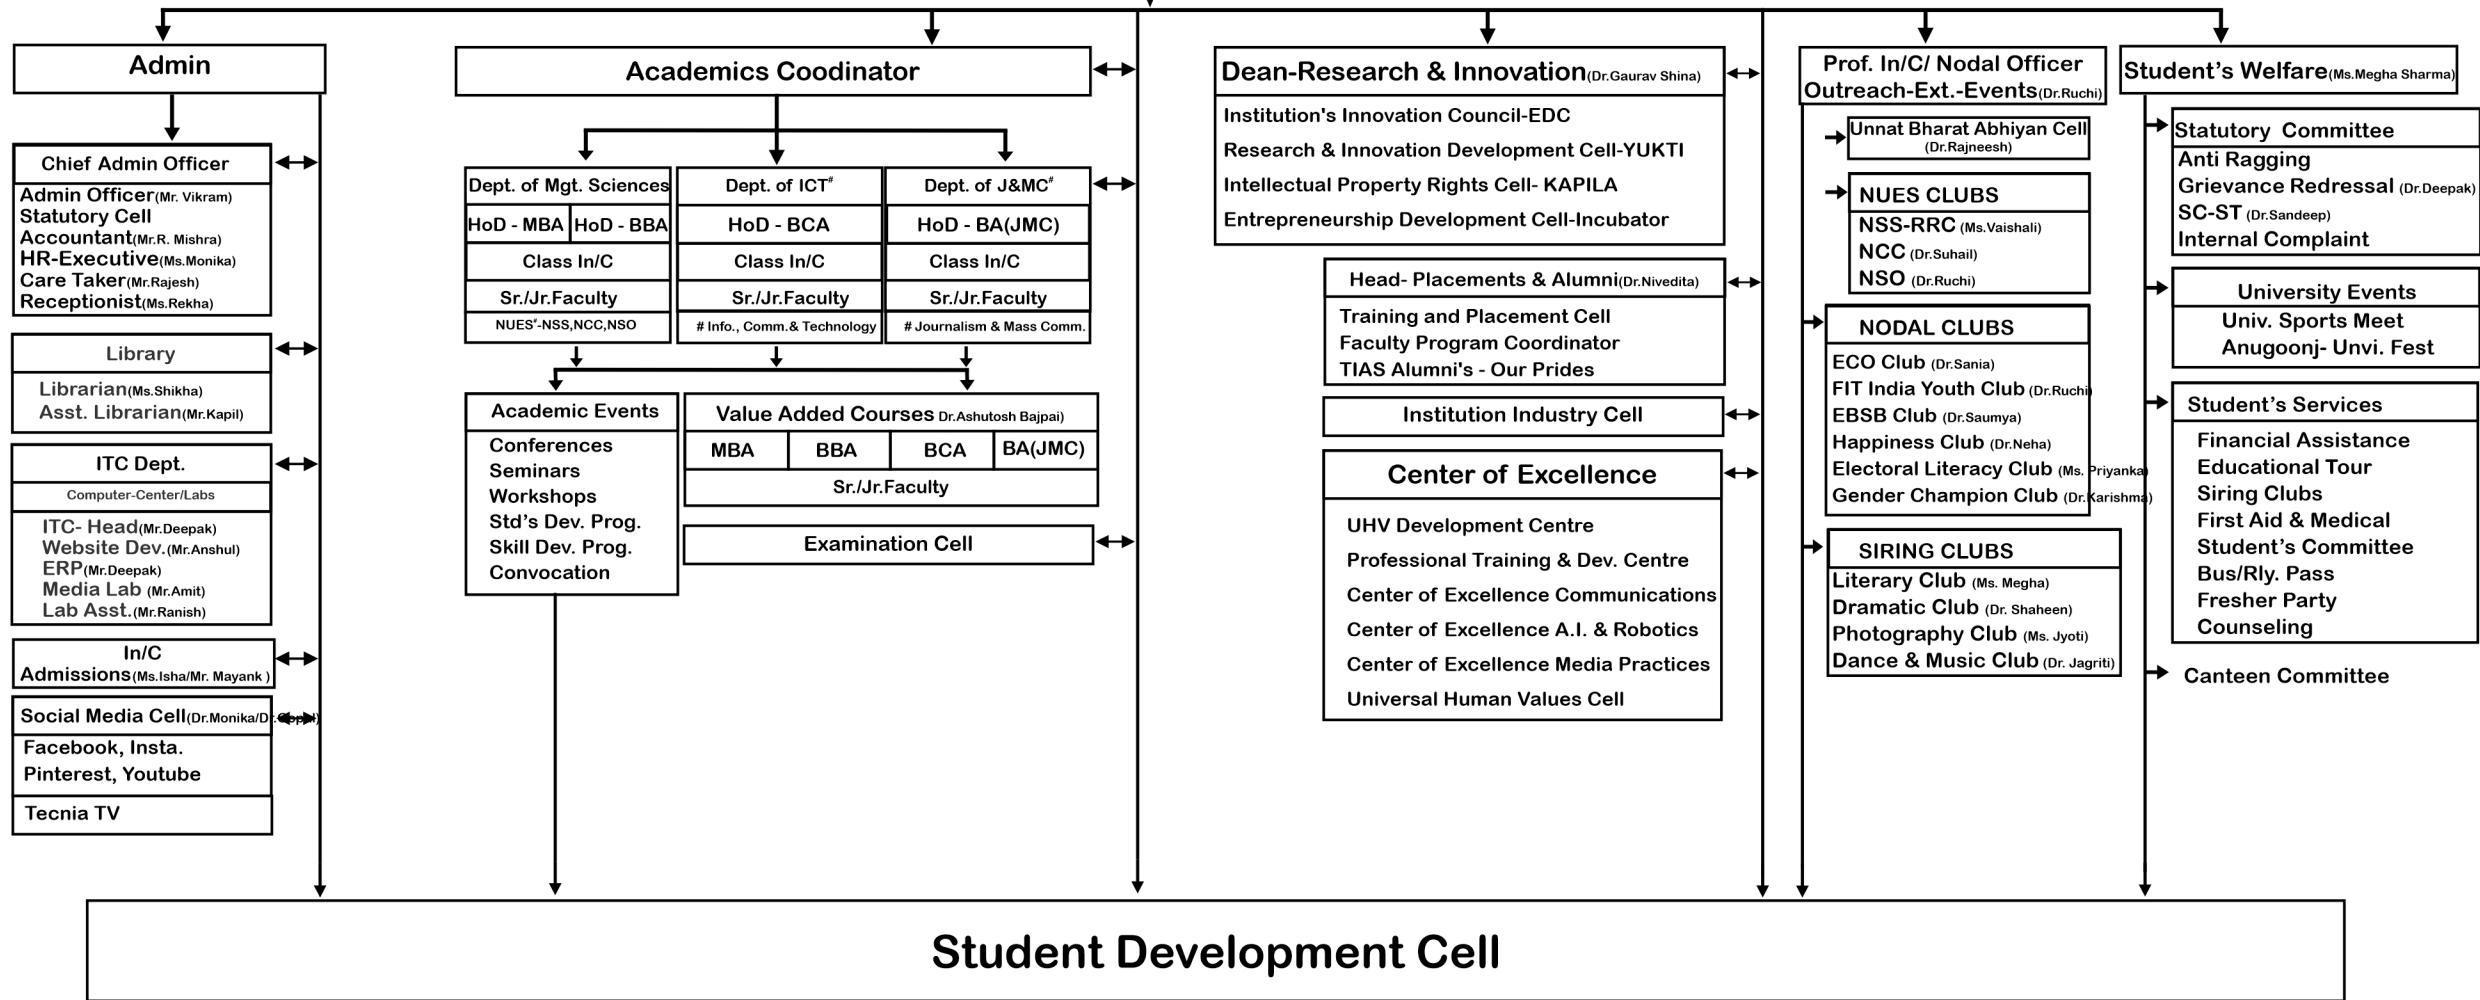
Admin

Chief Admin Officer
Admin Officer(Mr. Vikram)
Statutory Cell
Accountant(Mr.R. Mishra)
HR-Executive(Ms.Monika)
Care Taker(Mr.Rajesh)
Receptionist(Ms.Rekha)

Library
Librarian(Ms.Shikha)
Asst. Librarian(Mr.Kapil)

ITC Dept.
Computer-Center/Labs
ITC- Head(Mr.Deepak)
Website Dev.(Mr.Anshul)
ERP(Mr.Deepak)
Media Lab (Mr.Amit)
Lab Asst.(Mr.Ranish)

In/C
Admissions(Ms.Isha/Mr. Mayank )

Social Media Cell(Dr.Monika/Dr.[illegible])
Facebook, Insta.
Pinterest, Youtube
Tecnia TV

Academics Coodinator

Dept. of Mgt. Sciences
HoD - MBA | HoD - BBA
Class In/C
Sr./Jr.Faculty
NUES*-NSS,NCC,NSO

Dept. of ICT#
HoD - BCA
Class In/C
Sr./Jr.Faculty
# Info., Comm.& Technology

Dept. of J&MC#
HoD - BA(JMC)
Class In/C
Sr./Jr.Faculty
# Journalism & Mass Comm.

Academic Events
Conferences
Seminars
Workshops
Std's Dev. Prog.
Skill Dev. Prog.
Convocation

Value Added Courses Dr.Ashutosh Bajpai)
| MBA | BBA | BCA | BA(JMC) |
|---|---|---|---|
Sr./Jr.Faculty

Examination Cell

Dean-Research & Innovation(Dr.Gaurav Shina)
Institution's Innovation Council-EDC
Research & Innovation Development Cell-YUKTI
Intellectual Property Rights Cell- KAPILA
Entrepreneurship Development Cell-Incubator

Head- Placements & Alumni(Dr.Nivedita)
Training and Placement Cell
Faculty Program Coordinator
TIAS Alumni's - Our Prides

Institution Industry Cell

Center of Excellence
UHV Development Centre
Professional Training & Dev. Centre
Center of Excellence Communications
Center of Excellence A.I. & Robotics
Center of Excellence Media Practices
Universal Human Values Cell

Prof. In/C/ Nodal Officer
Outreach-Ext.-Events(Dr.Ruchi)

Unnat Bharat Abhiyan Cell
(Dr.Rajneesh)

NUES CLUBS
NSS-RRC (Ms.Vaishali)
NCC (Dr.Suhail)
NSO (Dr.Ruchi)

NODAL CLUBS
ECO Club (Dr.Sania)
FIT India Youth Club (Dr.Ruchi)
EBSB Club (Dr.Saumya)
Happiness Club (Dr.Neha)
Electoral Literacy Club (Ms. Priyanka)
Gender Champion Club (Dr.Karishma)

SIRING CLUBS
Literary Club (Ms. Megha)
Dramatic Club (Dr. Shaheen)
Photography Club (Ms. Jyoti)
Dance & Music Club (Dr. Jagriti)

Student's Welfare(Ms.Megha Sharma)

Statutory Committee
Anti Ragging
Grievance Redressal (Dr.Deepak)
SC-ST (Dr.Sandeep)
Internal Complaint

University Events
Univ. Sports Meet
Anugoonj- Unvi. Fest

Student's Services
Financial Assistance
Educational Tour
Siring Clubs
First Aid & Medical
Student's Committee
Bus/Rly. Pass
Fresher Party
Counseling

Canteen Committee

Student Development Cell